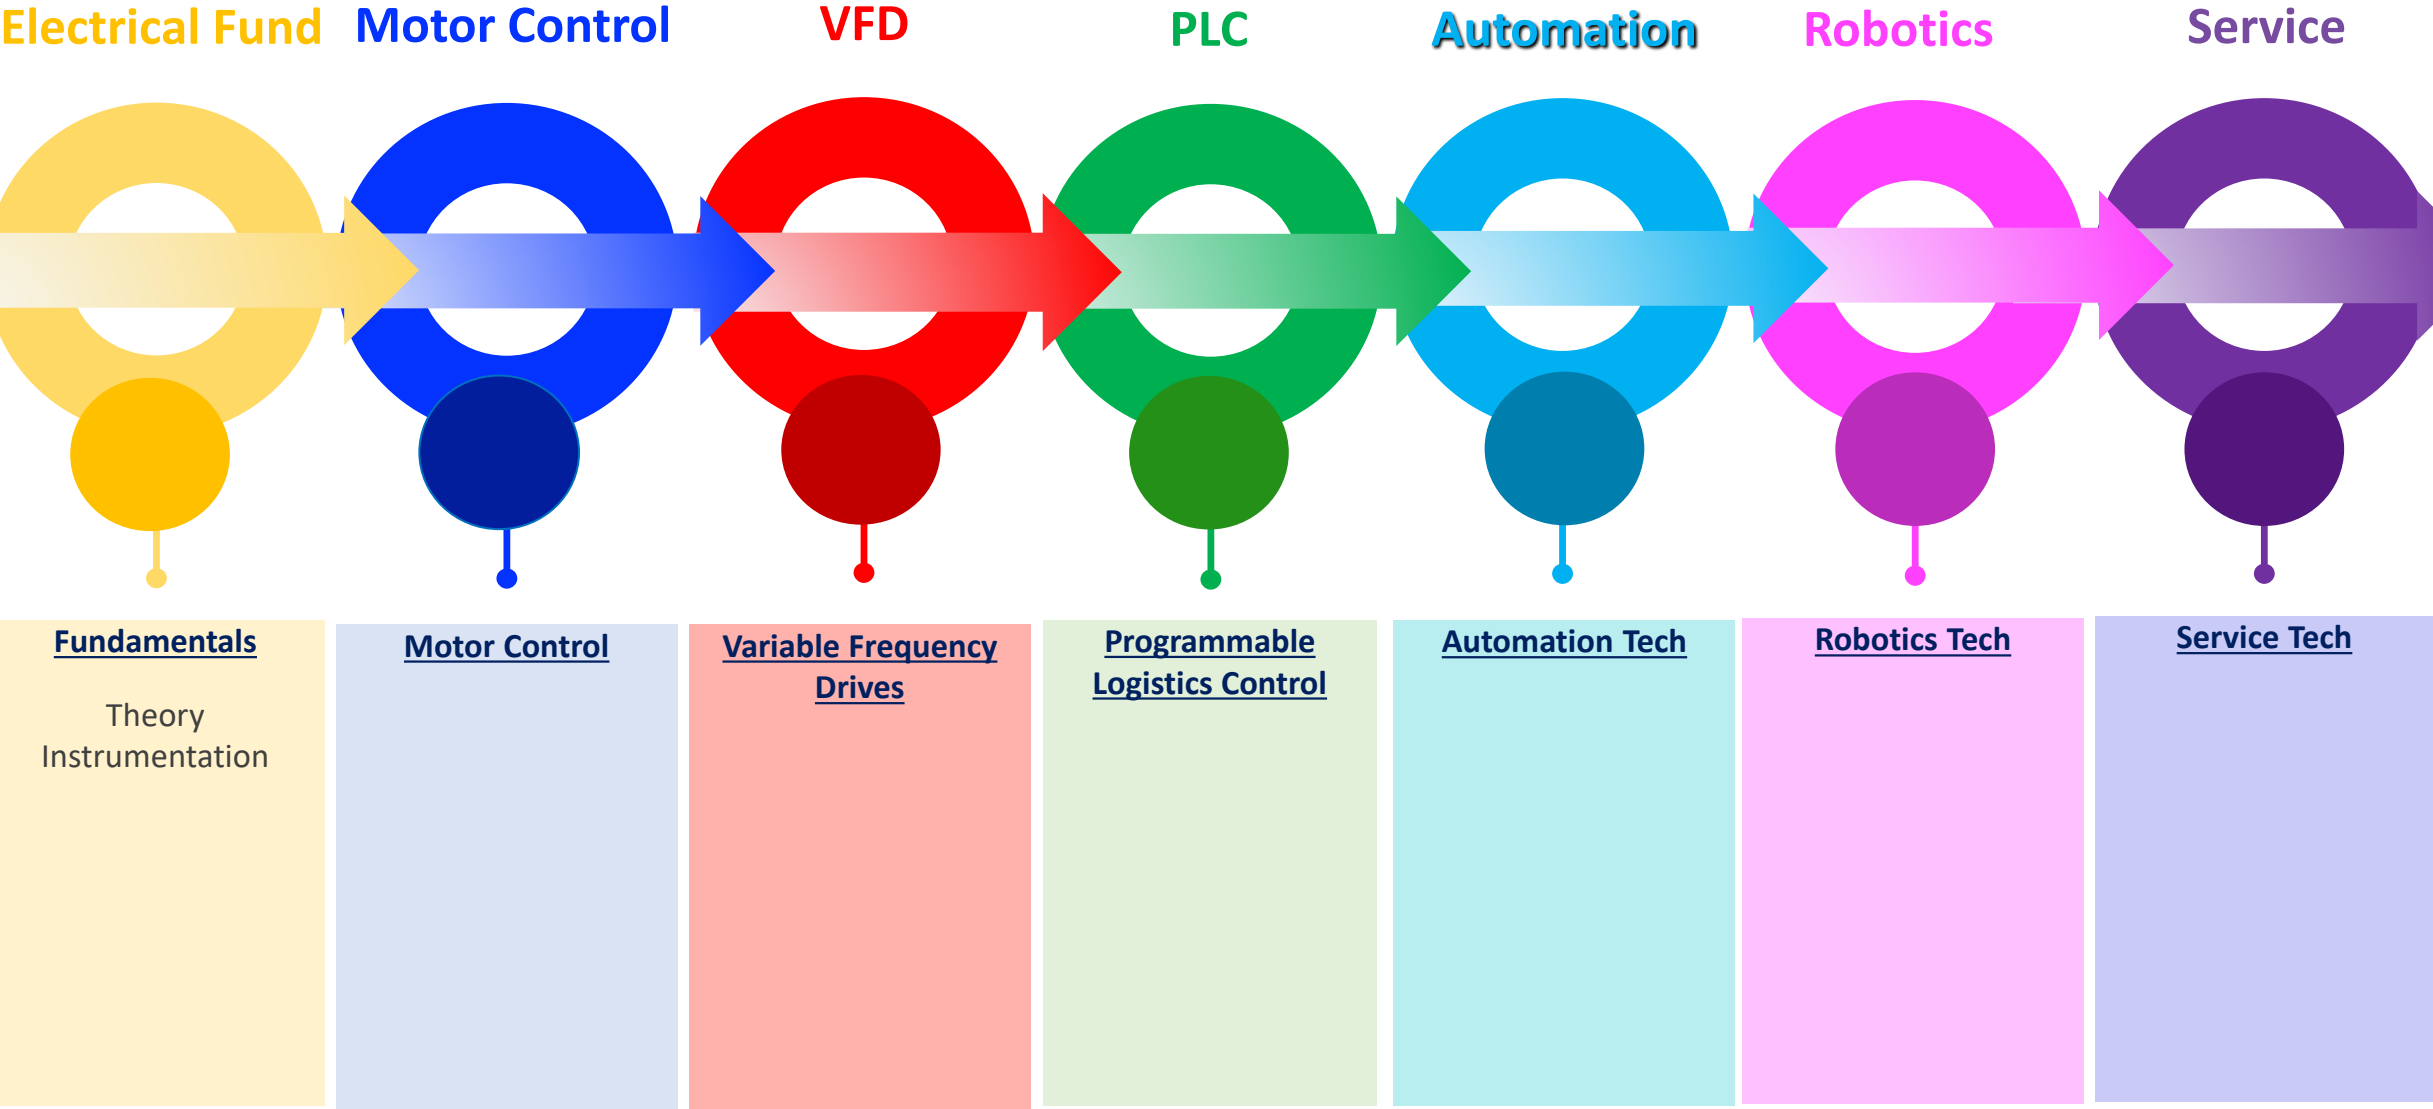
Electrical Fund

Motor Control

VFD

PLC

Automation

Robotics

Service

Fundamentals

Theory
Instrumentation

Motor Control

Variable Frequency Drives

Programmable Logistics Control

Automation Tech

Robotics Tech

Service Tech